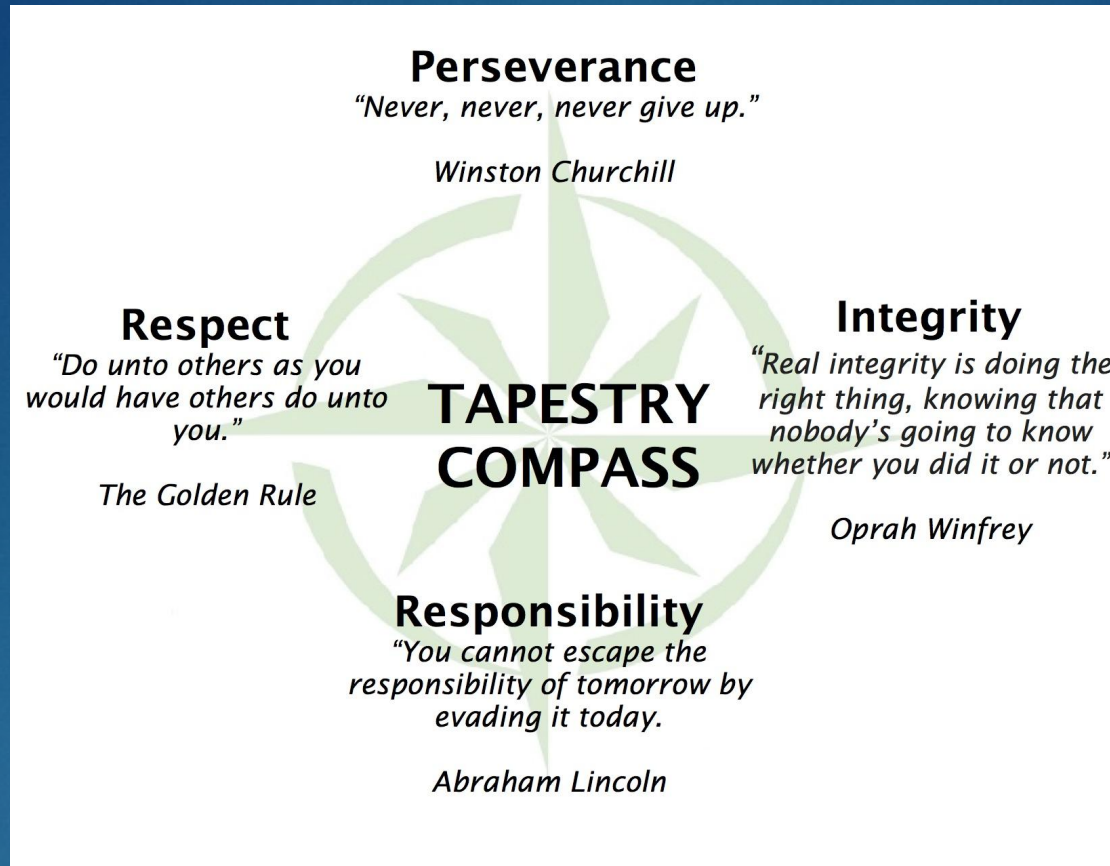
Perseverance
"Never, never, never give up."

Winston Churchill

Respect
"Do unto others as you would have others do unto you."

The Golden Rule

TAPESTRY COMPASS

Integrity
"Real integrity is doing the right thing, knowing that nobody's going to know whether you did it or not."

Oprah Winfrey

Responsibility
"You cannot escape the responsibility of tomorrow by evading it today.

Abraham Lincoln